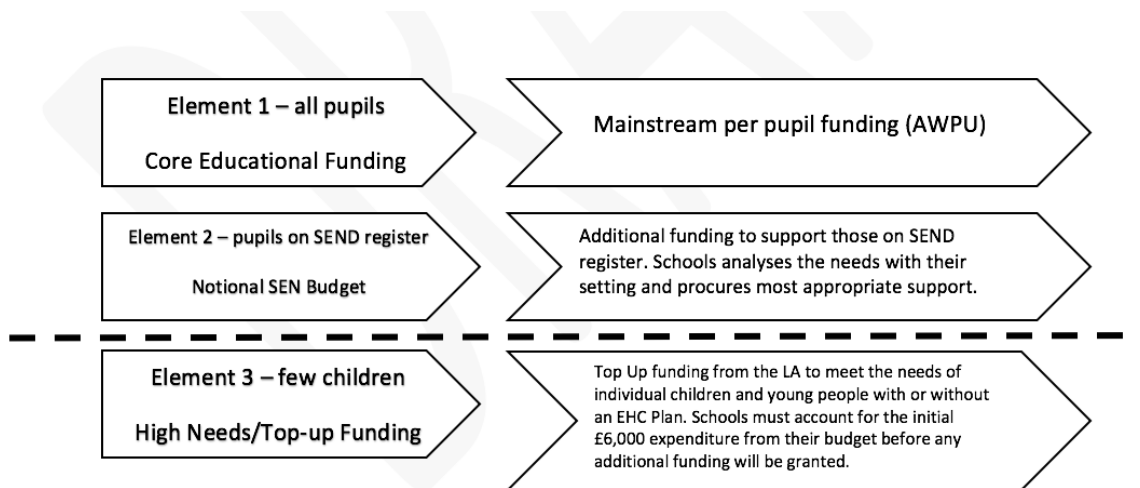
Element 1 – all pupils

Core Educational Funding

Mainstream per pupil funding (AWPU)

Element 2 – pupils on SEND register

Notional SEN Budget

Additional funding to support those on SEND register. Schools analyses the needs with their setting and procures most appropriate support.

Element 3 – few children

High Needs/Top-up Funding

Top Up funding from the LA to meet the needs of individual children and young people with or without an EHC Plan. Schools must account for the initial £6,000 expenditure from their budget before any additional funding will be granted.